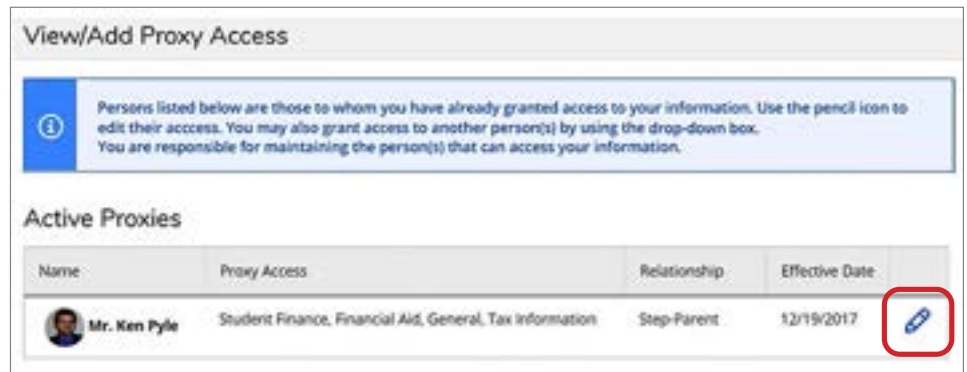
View/Add Proxy Access

Persons listed below are those to whom you have already granted access to your information. Use the pencil icon to edit their acccess. You may also grant access to another person(s) by using the drop-down box.
You are responsible for maintaining the person(s) that can access your information.

Active Proxies

| Name | Proxy Access | Relationship | Effective Date | |
|---|---|---|---|---|
| Mr. Ken Pyle | Student Finance, Financial Aid, General, Tax Information | Step-Parent | 12/19/2017 | |